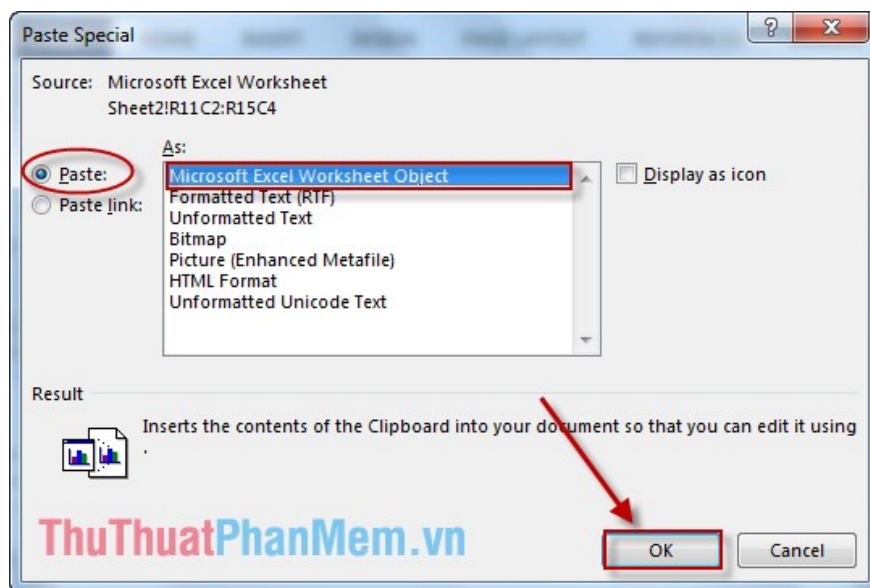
Paste Special

?

x

Source: Microsoft Excel Worksheet
Sheet2!R11C2:R15C4

As:

Paste:

Paste link:

Microsoft Excel Worksheet Object
Formatted Text (RTF)
Unformatted Text
Bitmap
Picture (Enhanced Metafile)
HTML Format
Unformatted Unicode Text

Display as icon

Result

Inserts the contents of the Clipboard into your document so that you can edit it using
.

ThuThuatPhanMem.vn

OK

Cancel